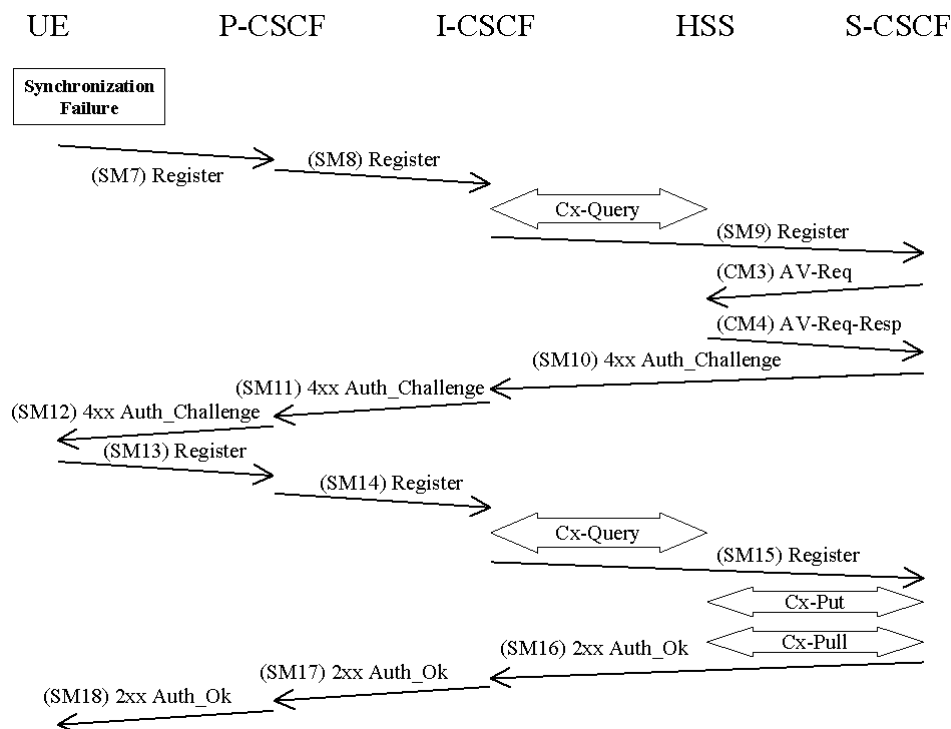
UE P-CSCF I-CSCF HSS S-CSCF

Synchronization Failure

(SM7) Register
(SM8) Register
Cx-Query
(SM9) Register
(CM3) AV-Req
(CM4) AV-Req-Resp
(SM10) 4xx Auth_Challenge
(SM11) 4xx Auth_Challenge
(SM12) 4xx Auth_Challenge
(SM13) Register
(SM14) Register
Cx-Query
(SM15) Register
Cx-Put
Cx-Pull
(SM16) 2xx Auth_Ok
(SM17) 2xx Auth_Ok
(SM18) 2xx Auth_Ok